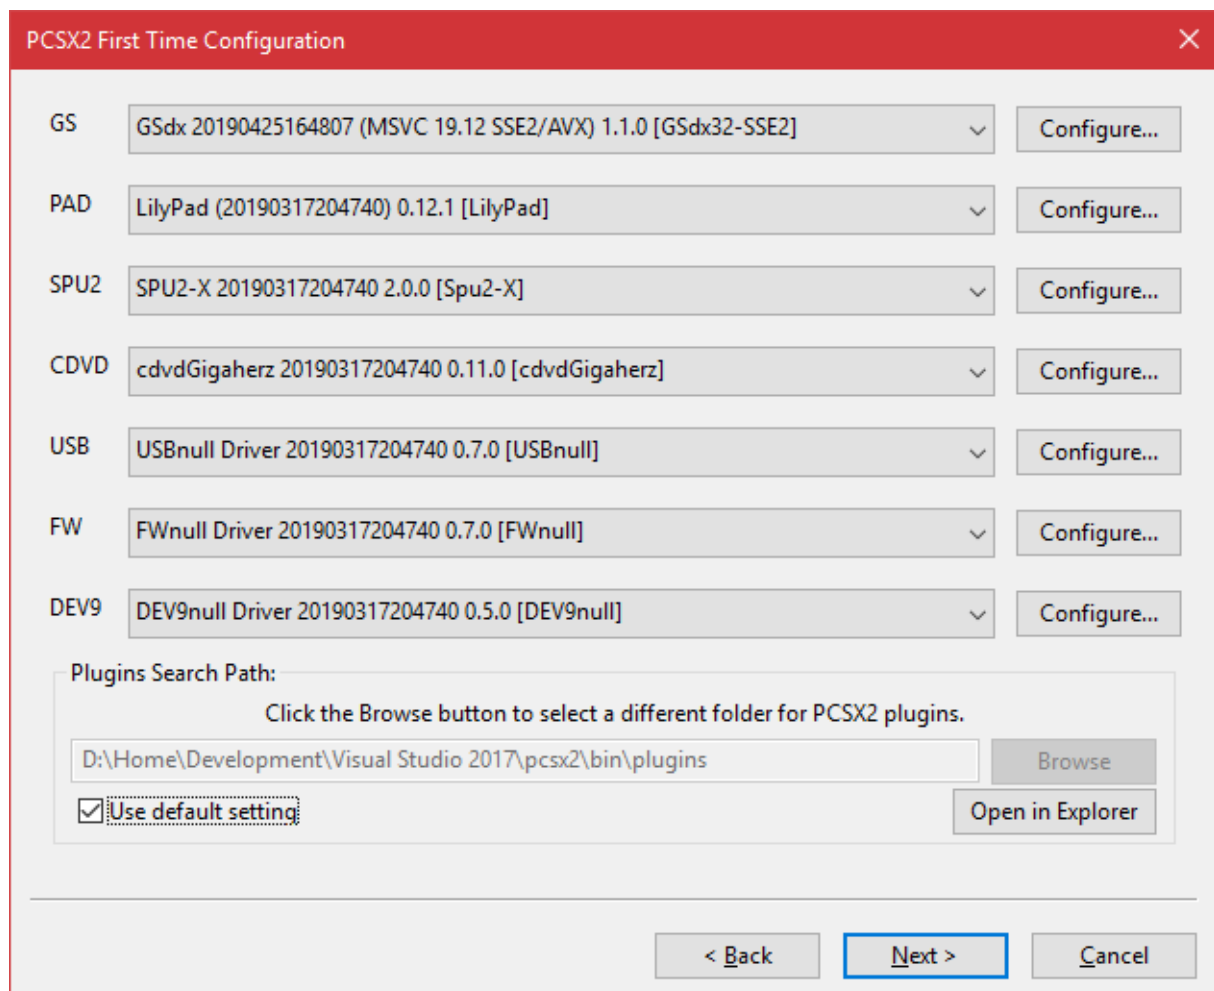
PCSX2 First Time Configuration

GS GSdx 20190425164807 (MSVC 19.12 SSE2/AVX) 1.1.0 [GSdx32-SSE2] Configure...

PAD LilyPad (20190317204740) 0.12.1 [LilyPad] Configure...

SPU2 SPU2-X 20190317204740 2.0.0 [Spu2-X] Configure...

CDVD cdvdGigaherz 20190317204740 0.11.0 [cdvdGigaherz] Configure...

USB USBnull Driver 20190317204740 0.7.0 [USBnull] Configure...

FW FWnull Driver 20190317204740 0.7.0 [FWnull] Configure...

DEV9 DEV9null Driver 20190317204740 0.5.0 [DEV9null] Configure...

Plugins Search Path:

Click the Browse button to select a different folder for PCSX2 plugins.

D:\Home\Development\Visual Studio 2017\pcsx2\bin\plugins

Browse

Use default setting

Open in Explorer

< Back Next > Cancel